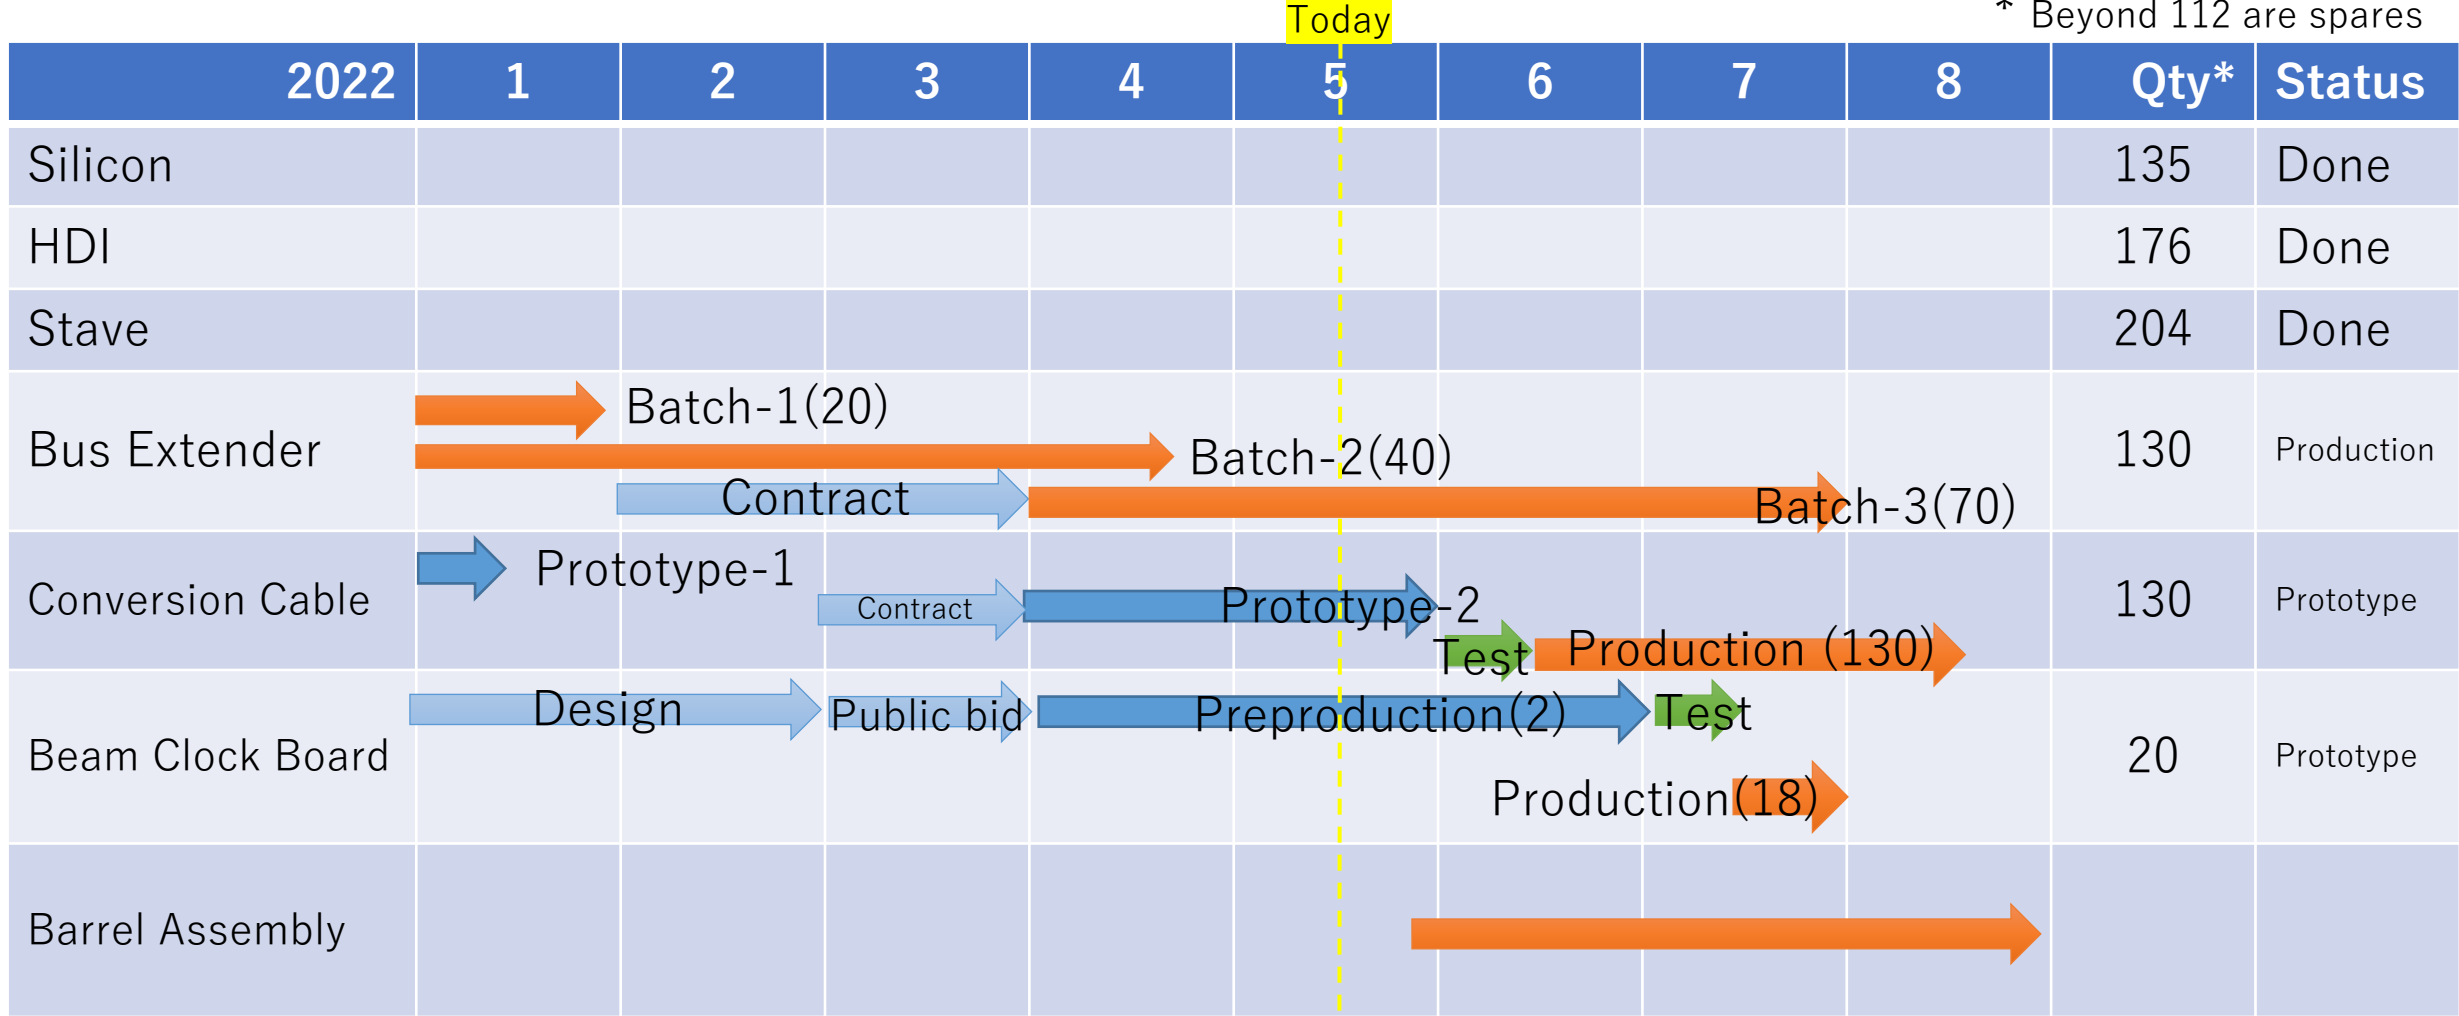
Today

* Beyond 112 are spares

| 2022 | 1 | 2 | 3 | 4 | 5 | 6 | 7 | 8 | Qty* | Status |
|---|---|---|---|---|---|---|---|---|---|---|
| Silicon | | | | | | | | | 135 | Done |
| HDI | | | | | | | | | 176 | Done |
| Stave | | | | | | | | | 204 | Done |
| Bus Extender | | | | | | | | | 130 | Production |
| Conversion Cable | | | | | | | | | 130 | Prototype |
| Beam Clock Board | | | | | | | | | 20 | Prototype |
| Barrel Assembly | | | | | | | | | | |

Batch-1(20)

Batch-2(40)

Contract

Batch-3(70)

Prototype-1

Contract

Prototype-2

Test

Production (130)

Design

Public bid

Preproduction(2)

Test

Production(18)